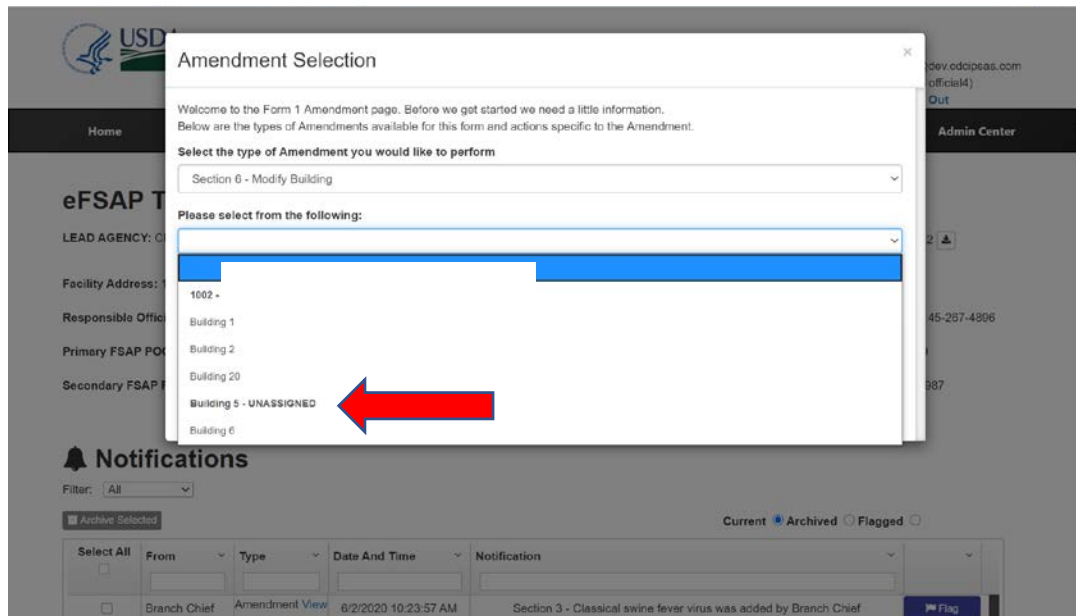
USD

Amendment Selection

×

dev.cdcipsas.com
official4)
Out

Home

Admin Center

Welcome to the Form 1 Amendment page. Before we get started we need a little information.
Below are the types of Amendments available for this form and actions specific to the Amendment.

Select the type of Amendment you would like to perform

Section 6 - Modify Building

eFSAP T

Please select from the following:

LEAD AGENCY: C

2

1002 -

Facility Address:

Building 1

Responsible Offic

45-267-4896

Building 2

Primary FSAP PO

Building 20

Secondary FSAP

Building 5 - UNASSIGNED

987

Building 6

Notifications

Filter: All

Archive Selected

Current Archived Flagged

| Select All | From | Type | Date And Time | Notification | |
|---|---|---|---|---|---|
| | Branch Chief | Amendment View | 6/2/2020 10:23:57 AM | Section 3 - Classical swine fever virus was added by Branch Chief | Flag |